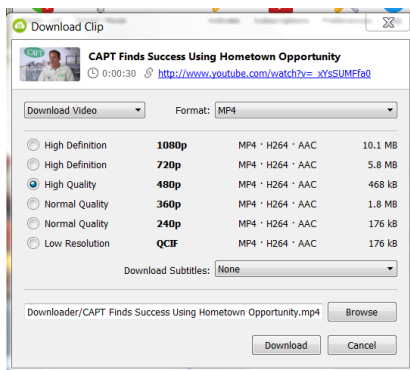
Download Clip

CAPT Finds Success Using Hometown Opportunity
0:00:30 http://www.youtube.com/watch?v=_xYsSUMFfa0

Download Video
Format: MP4

| | | | |
|---|---|---|---|
| High Definition | 1080p | MP4 · H264 · AAC | 10.1 MB |
| High Definition | 720p | MP4 · H264 · AAC | 5.8 MB |
| High Quality | 480p | MP4 · H264 · AAC | 468 kB |
| Normal Quality | 360p | MP4 · H264 · AAC | 1.8 MB |
| Normal Quality | 240p | MP4 · H264 · AAC | 176 kB |
| Low Resolution | QCIF | MP4 · H264 · AAC | 176 kB |

Download Subtitles: None

Downloader/CAPT Finds Success Using Hometown Opportunity.mp4
Browse

Download
Cancel